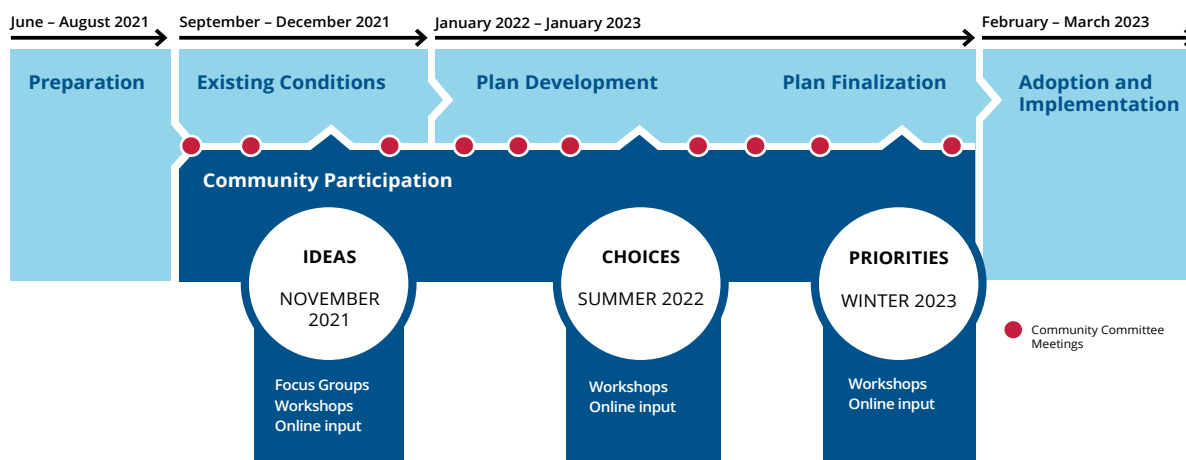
June – August 2021

September – December 2021

January 2022 – January 2023

February – March 2023

Preparation

Existing Conditions

Plan Development

Plan Finalization

Adoption and Implementation

Community Participation

IDEAS

NOVEMBER 2021

Focus Groups
Workshops
Online input

CHOICES

SUMMER 2022

Workshops
Online input

PRIORITIES

WINTER 2023

Workshops
Online input

Community Committee Meetings